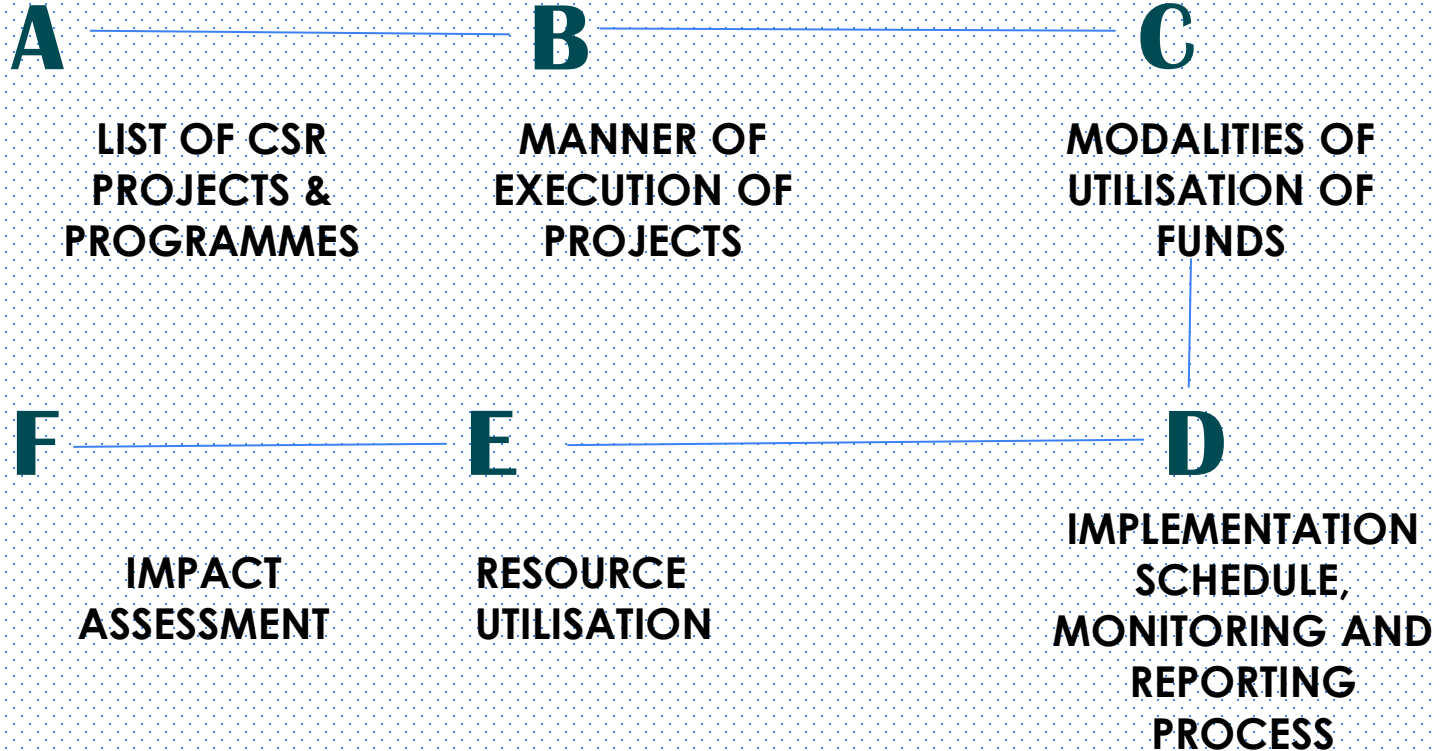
A

LIST OF CSR PROJECTS & PROGRAMMES

B

MANNER OF EXECUTION OF PROJECTS

C

MODALITIES OF UTILISATION OF FUNDS

D

IMPLEMENTATION SCHEDULE, MONITORING AND REPORTING PROCESS

E

RESOURCE UTILISATION

F

IMPACT ASSESSMENT